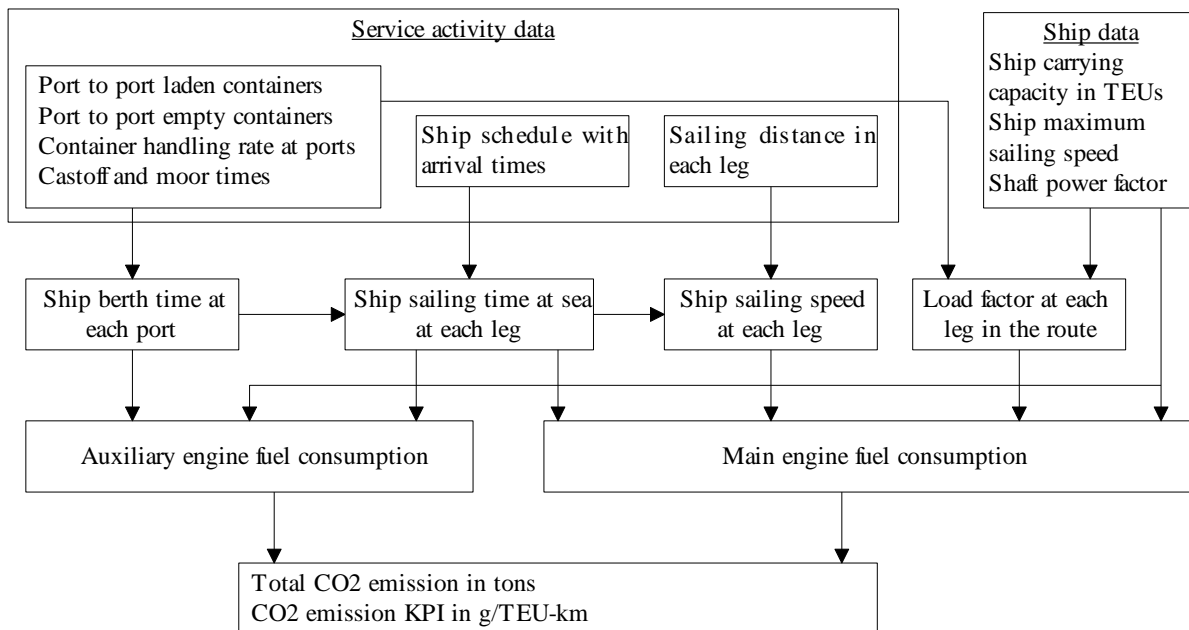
Service activity data

Port to port laden containers
Port to port empty containers
Container handling rate at ports
Castoff and moor times

Ship schedule with arrival times

Sailing distance in each leg

Ship data
Ship carrying capacity in TEUs
Ship maximum sailing speed
Shaft power factor

Ship berth time at each port

Ship sailing time at sea at each leg

Ship sailing speed at each leg

Load factor at each leg in the route

Auxiliary engine fuel consumption

Main engine fuel consumption

Total CO2 emission in tons
CO2 emission KPI in g/TEU-km